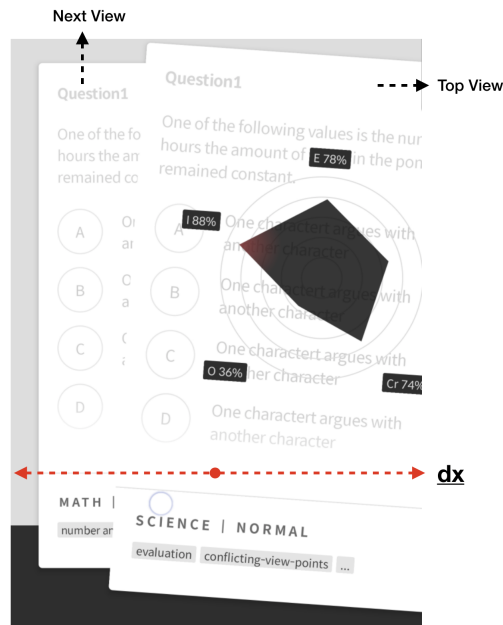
Next View

Top View

Question1

One of the fo
hours the am
remained co

A
Or
ar

B
O
a

C

D

MATH |
number ar

Question1

One of the following values is the nur
hours the amount of E 78% in the pon
remained constant.

I 88%

A One charactert argues with another character

B One charactert argues with another character

C One charactert argues with another character

O 36%

Cr 74%

D One charactert argues with another character

dx

SCIENCE | NORMAL

evaluation
conflicting-view-points
...